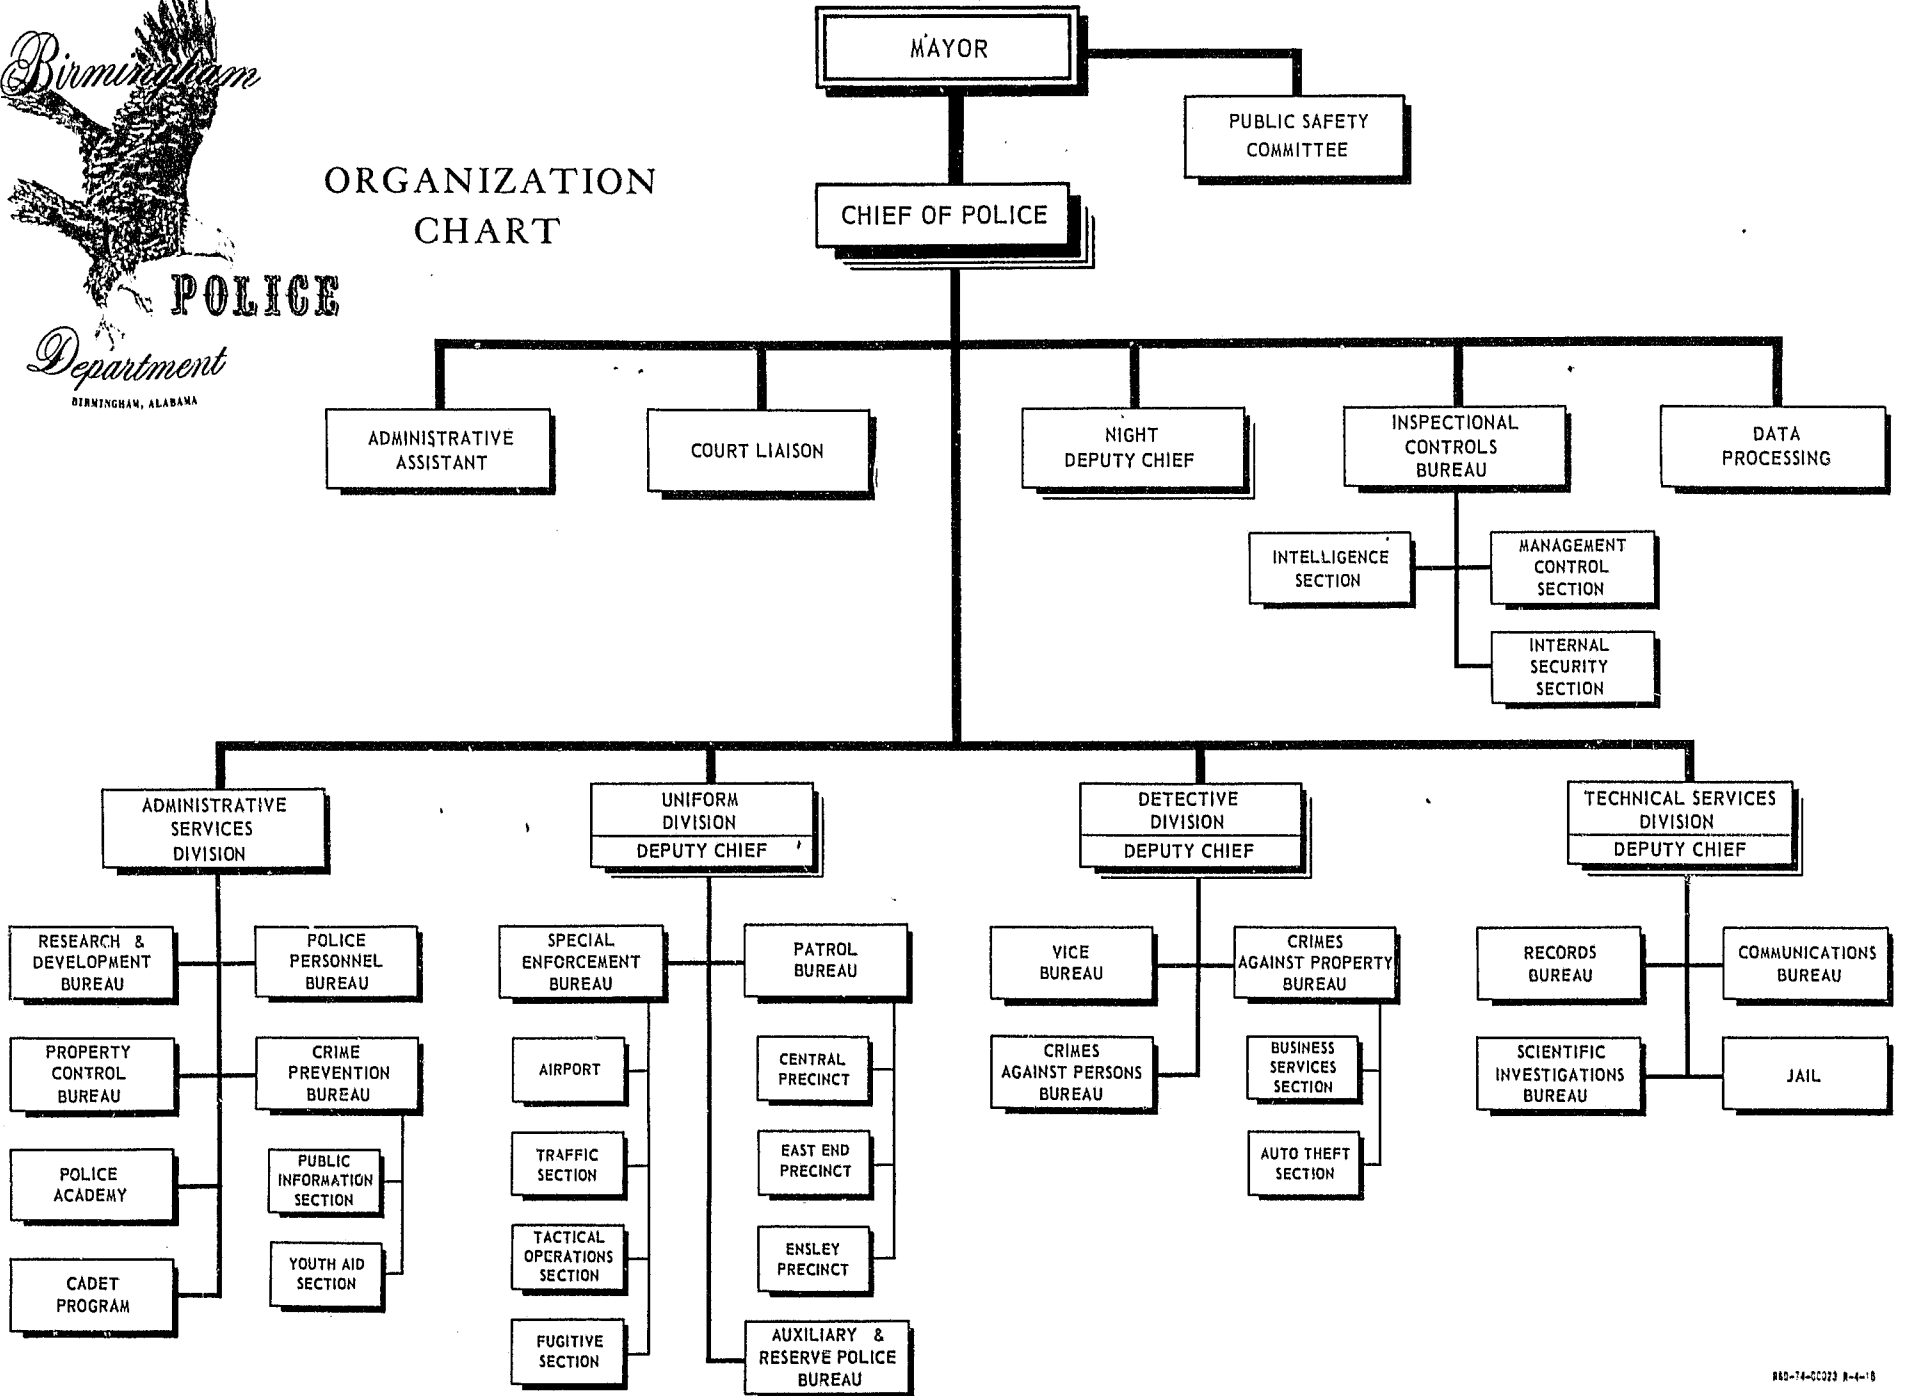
Birmingham POLICE Department
BIRMINGHAM, ALABAMA

ORGANIZATION CHART

MAYOR

PUBLIC SAFETY COMMITTEE

CHIEF OF POLICE

ADMINISTRATIVE ASSISTANT

COURT LIAISON

NIGHT DEPUTY CHIEF

INSPECTIONAL CONTROLS BUREAU

DATA PROCESSING

INTELLIGENCE SECTION

MANAGEMENT CONTROL SECTION

INTERNAL SECURITY SECTION

ADMINISTRATIVE SERVICES DIVISION

RESEARCH & DEVELOPMENT BUREAU

POLICE PERSONNEL BUREAU

PROPERTY CONTROL BUREAU

CRIME PREVENTION BUREAU

POLICE ACADEMY

PUBLIC INFORMATION SECTION

CADET PROGRAM

YOUTH AID SECTION

UNIFORM DIVISION
DEPUTY CHIEF

SPECIAL ENFORCEMENT BUREAU

PATROL BUREAU

AIRPORT

CENTRAL PRECINCT

TRAFFIC SECTION

EAST END PRECINCT

TACTICAL OPERATIONS SECTION

ENSLEY PRECINCT

FUGITIVE SECTION

AUXILIARY & RESERVE POLICE BUREAU

DETECTIVE DIVISION
DEPUTY CHIEF

VICE BUREAU

CRIMES AGAINST PROPERTY BUREAU

CRIMES AGAINST PERSONS BUREAU

BUSINESS SERVICES SECTION

AUTO THEFT SECTION

TECHNICAL SERVICES DIVISION
DEPUTY CHIEF

RECORDS BUREAU

COMMUNICATIONS BUREAU

SCIENTIFIC INVESTIGATIONS BUREAU

JAIL

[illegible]